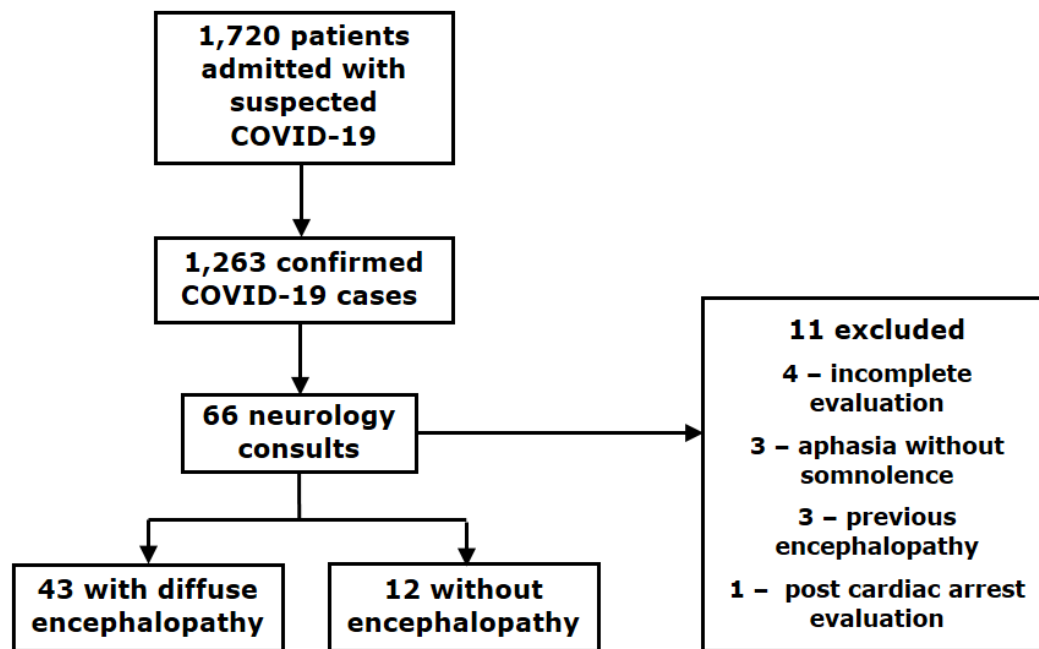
1,720 patients admitted with suspected COVID-19

1,263 confirmed COVID-19 cases

66 neurology consults

11 excluded

4 – incomplete evaluation

3 – aphasia without somnolence

3 – previous encephalopathy

1 – post cardiac arrest evaluation

43 with diffuse encephalopathy

12 without encephalopathy